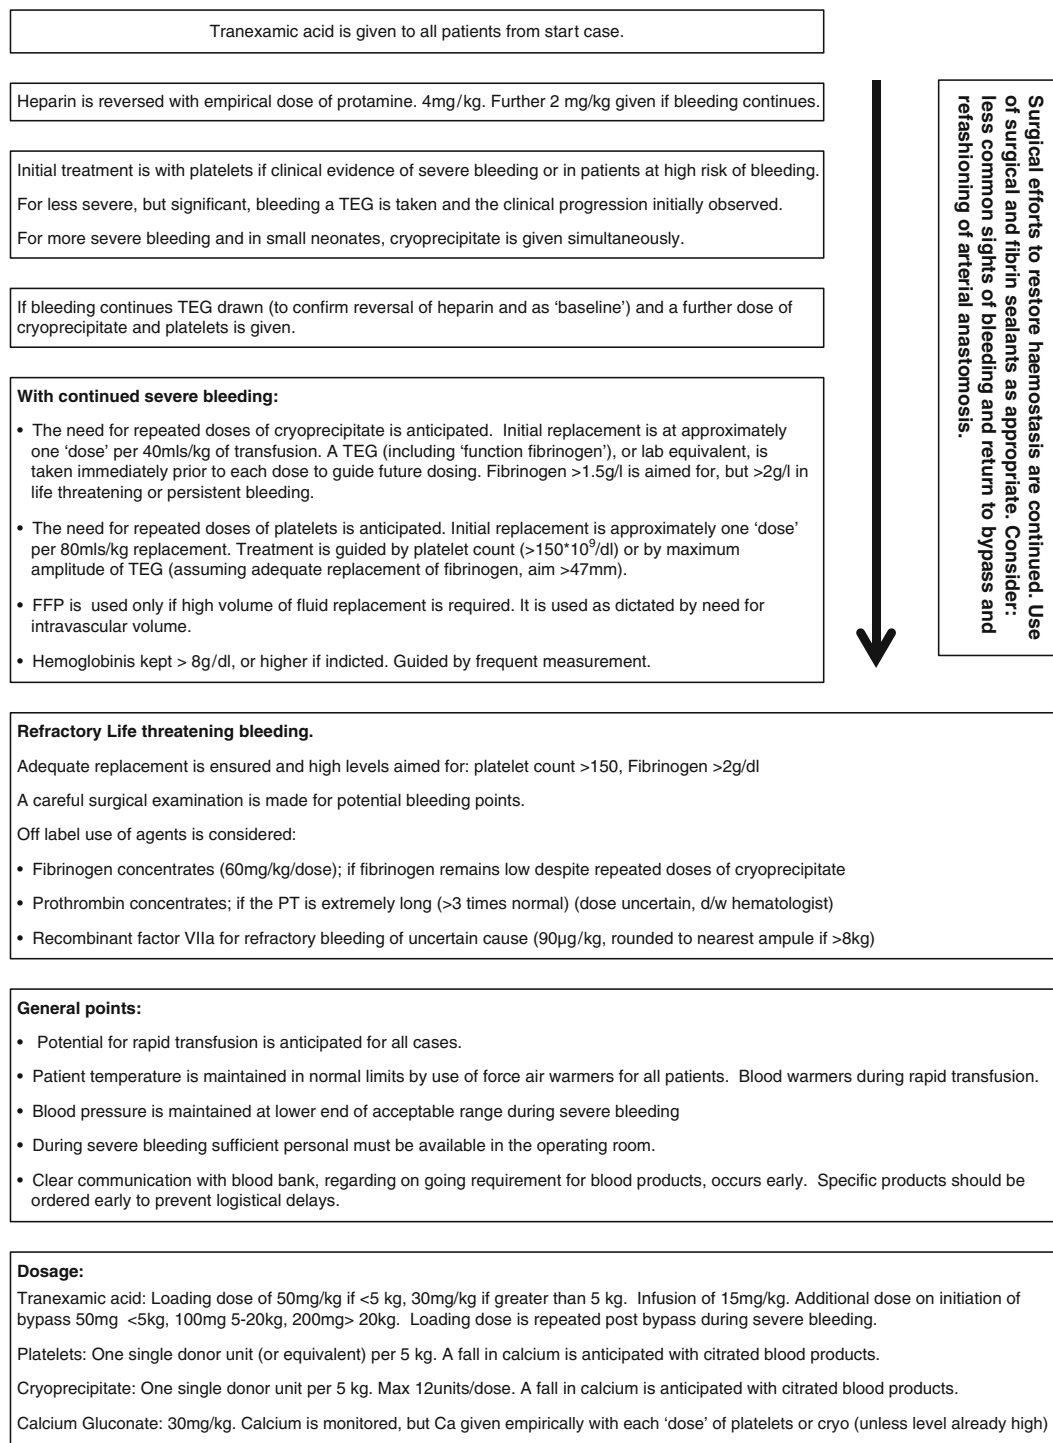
Tranexamic acid is given to all patients from start case.

Heparin is reversed with empirical dose of protamine. 4mg/kg. Further 2 mg/kg given if bleeding continues.

Initial treatment is with platelets if clinical evidence of severe bleeding or in patients at high risk of bleeding.

For less severe, but significant, bleeding a TEG is taken and the clinical progression initially observed.

For more severe bleeding and in small neonates, cryoprecipitate is given simultaneously.

If bleeding continues TEG drawn (to confirm reversal of heparin and as 'baseline') and a further dose of cryoprecipitate and platelets is given.

**With continued severe bleeding:**

• The need for repeated doses of cryoprecipitate is anticipated. Initial replacement is at approximately one 'dose' per 40mls/kg of transfusion. A TEG (including 'function fibrinogen'), or lab equivalent, is taken immediately prior to each dose to guide future dosing. Fibrinogen >1.5g/l is aimed for, but >2g/l in life threatening or persistent bleeding.

• The need for repeated doses of platelets is anticipated. Initial replacement is approximately one 'dose' per 80mls/kg replacement. Treatment is guided by platelet count (>150*$10^9$/dl) or by maximum amplitude of TEG (assuming adequate replacement of fibrinogen, aim >47mm).

• FFP is used only if high volume of fluid replacement is required. It is used as dictated by need for intravascular volume.

• Hemoglobinis kept > 8g/dl, or higher if indicted. Guided by frequent measurement.

Surgical efforts to restore haemostasis are continued. Use of surgical and fibrin sealants as appropriate. Consider: less common sights of bleeding and return to bypass and refashioning of arterial anastomosis.

**Refractory Life threatening bleeding.**

Adequate replacement is ensured and high levels aimed for: platelet count >150, Fibrinogen >2g/dl

A careful surgical examination is made for potential bleeding points.

Off label use of agents is considered:

• Fibrinogen concentrates (60mg/kg/dose); if fibrinogen remains low despite repeated doses of cryoprecipitate

• Prothrombin concentrates; if the PT is extremely long (>3 times normal) (dose uncertain, d/w hematologist)

• Recombinant factor VIIa for refractory bleeding of uncertain cause (90μg/kg, rounded to nearest ampule if >8kg)

**General points:**

• Potential for rapid transfusion is anticipated for all cases.

• Patient temperature is maintained in normal limits by use of force air warmers for all patients. Blood warmers during rapid transfusion.

• Blood pressure is maintained at lower end of acceptable range during severe bleeding

• During severe bleeding sufficient personal must be available in the operating room.

• Clear communication with blood bank, regarding on going requirement for blood products, occurs early. Specific products should be ordered early to prevent logistical delays.

**Dosage:**

Tranexamic acid: Loading dose of 50mg/kg if <5 kg, 30mg/kg if greater than 5 kg. Infusion of 15mg/kg. Additional dose on initiation of bypass 50mg <5kg, 100mg 5-20kg, 200mg> 20kg. Loading dose is repeated post bypass during severe bleeding.

Platelets: One single donor unit (or equivalent) per 5 kg. A fall in calcium is anticipated with citrated blood products.

Cryoprecipitate: One single donor unit per 5 kg. Max 12units/dose. A fall in calcium is anticipated with citrated blood products.

Calcium Gluconate: 30mg/kg. Calcium is monitored, but Ca given empirically with each 'dose' of platelets or cryo (unless level already high)